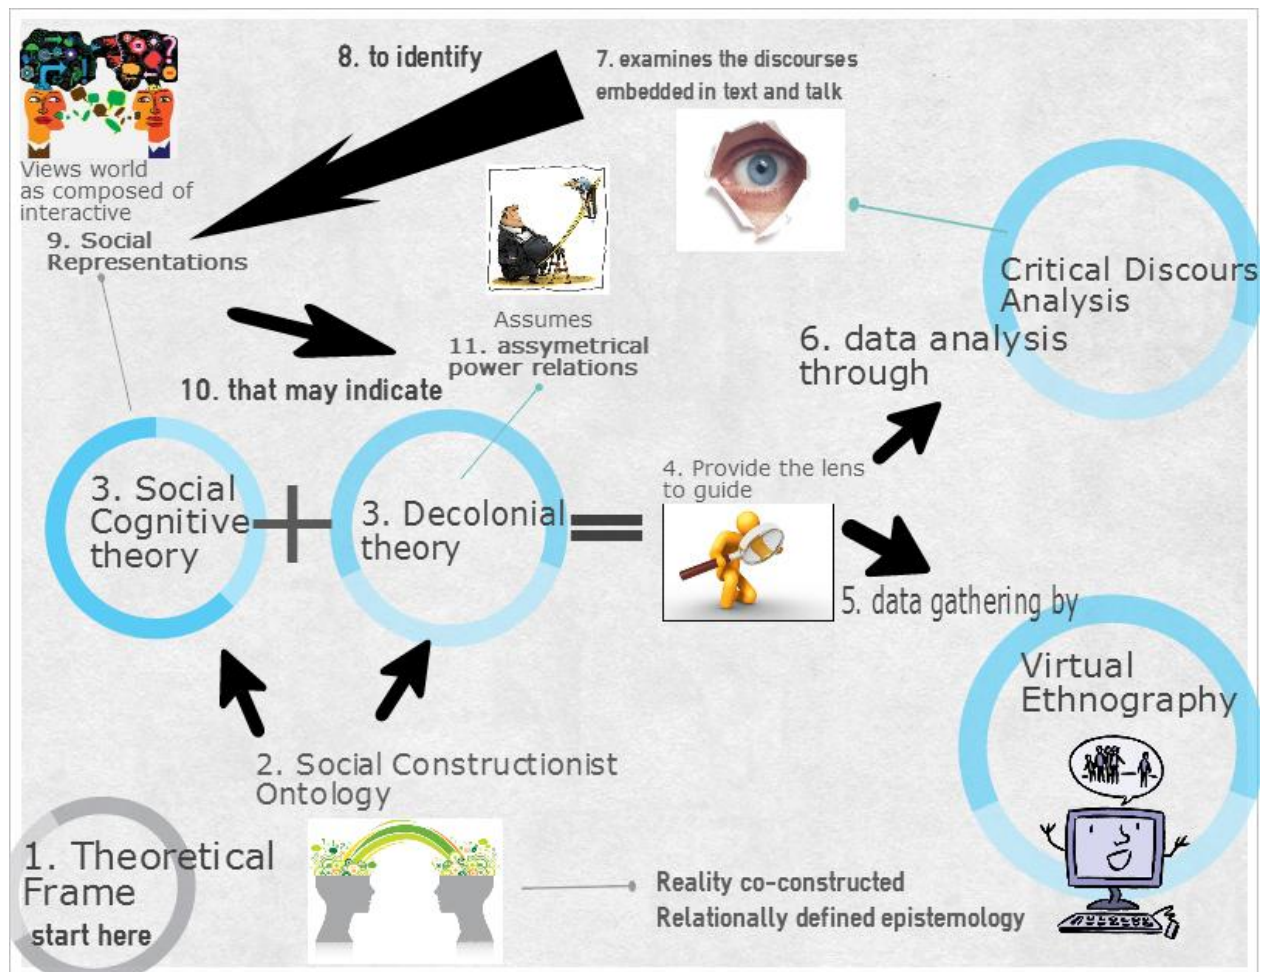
8. to identify

7. examines the discourses embedded in text and talk

Views world as composed of interactive

9. Social Representations

Critical Discours Analysis

Assumes
11. assymetrical power relations

6. data analysis through

10. that may indicate

3. Social Cognitive theory

3. Decolonial theory

4. Provide the lens to guide

5. data gathering by

Virtual Ethnography

2. Social Constructionist Ontology

1. Theoretical Frame
start here

Reality co-constructed
Relationally defined epistemology